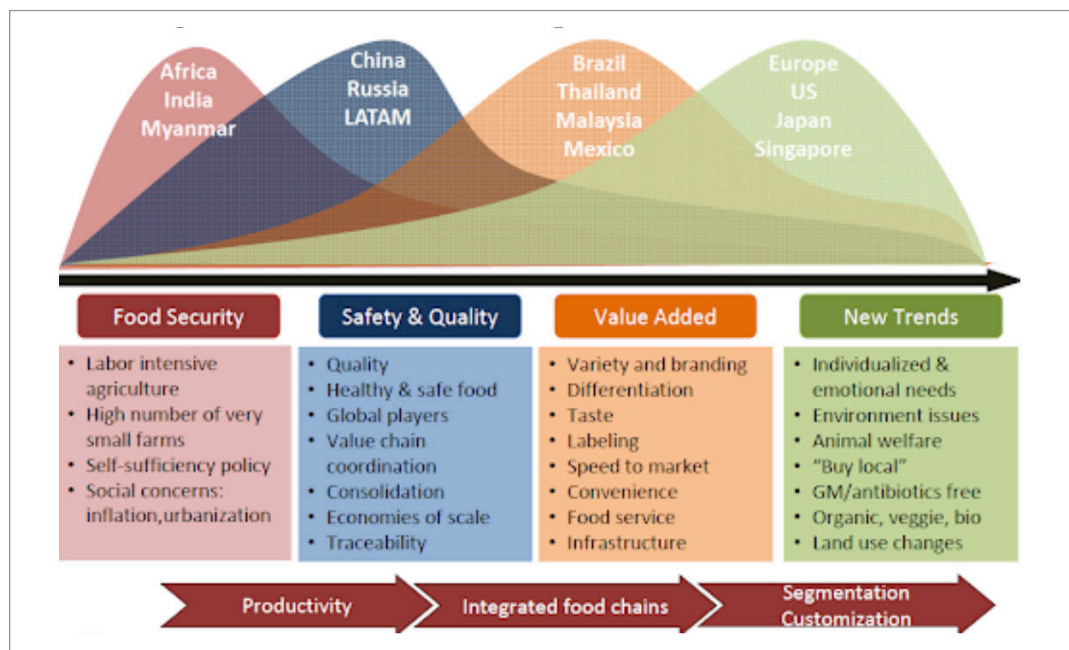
Africa
India
Myanmar

China
Russia
LATAM

Brazil
Thailand
Malaysia
Mexico

Europe
US
Japan
Singapore

Food Security
- Labor intensive agriculture
- High number of very small farms
- Self-sufficiency policy
- Social concerns: inflation,urbanization

Safety & Quality
- Quality
- Healthy & safe food
- Global players
- Value chain coordination
- Consolidation
- Economies of scale
- Traceability

Value Added
- Variety and branding
- Differentiation
- Taste
- Labeling
- Speed to market
- Convenience
- Food service
- Infrastructure

New Trends
- Individualized & emotional needs
- Environment issues
- Animal welfare
- "Buy local"
- GM/antibiotics free
- Organic, veggie, bio
- Land use changes

Productivity
Integrated food chains
Segmentation
Customization